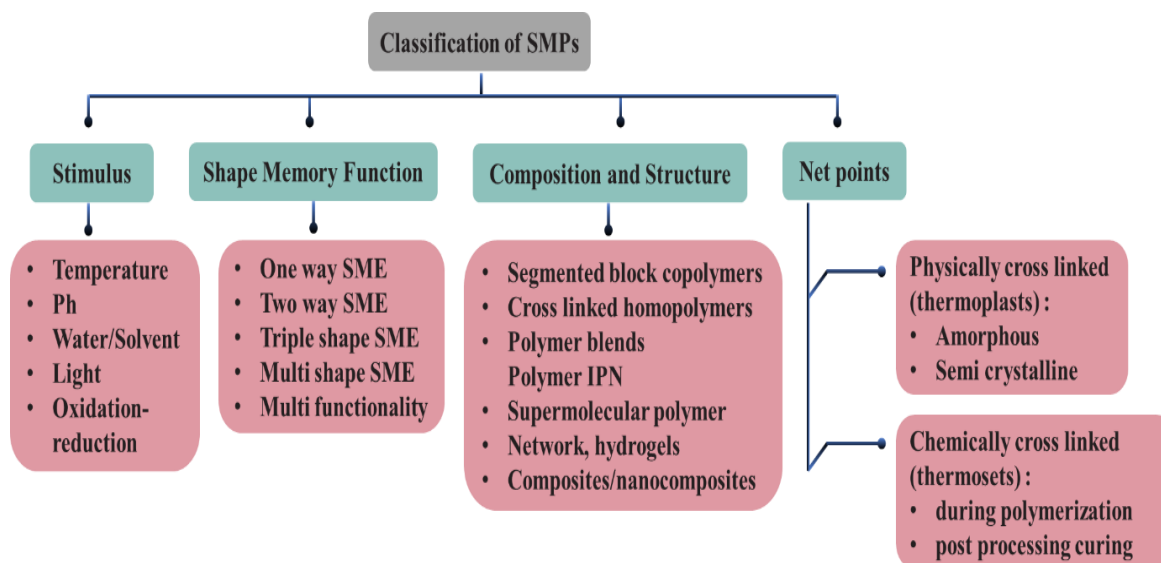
Classification of SMPs

Stimulus

- Temperature
- Ph
- Water/Solvent
- Light
- Oxidation-reduction

Shape Memory Function

- One way SME
- Two way SME
- Triple shape SME
- Multi shape SME
- Multi functionality

Composition and Structure

- Segmented block copolymers
- Cross linked homopolymers
- Polymer blends
Polymer IPN
- Supermolecular polymer
- Network, hydrogels
- Composites/nanocomposites

Net points

Physically cross linked (thermoplasts) :
- Amorphous
- Semi crystalline

Chemically cross linked (thermosets) :
- during polymerization
- post processing curing